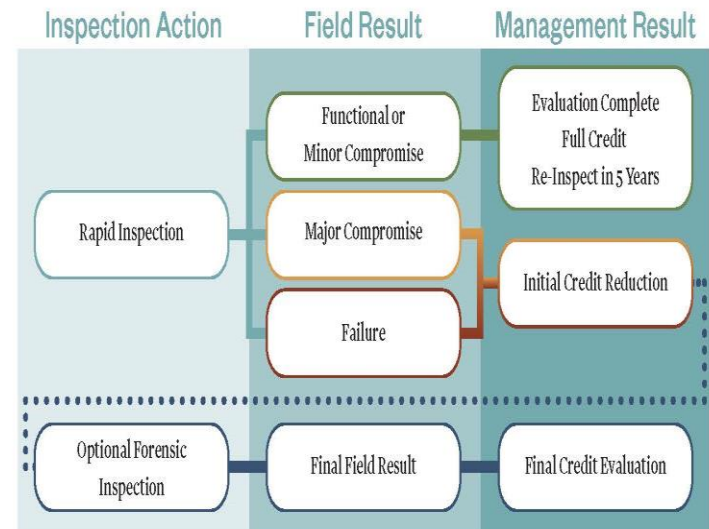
Inspection Action

Field Result

Management Result

Functional or Minor Compromise

Evaluation Complete
Full Credit
Re-Inspect in 5 Years

Rapid Inspection

Major Compromise

Initial Credit Reduction

Failure

Optional Forensic Inspection

Final Field Result

Final Credit Evaluation